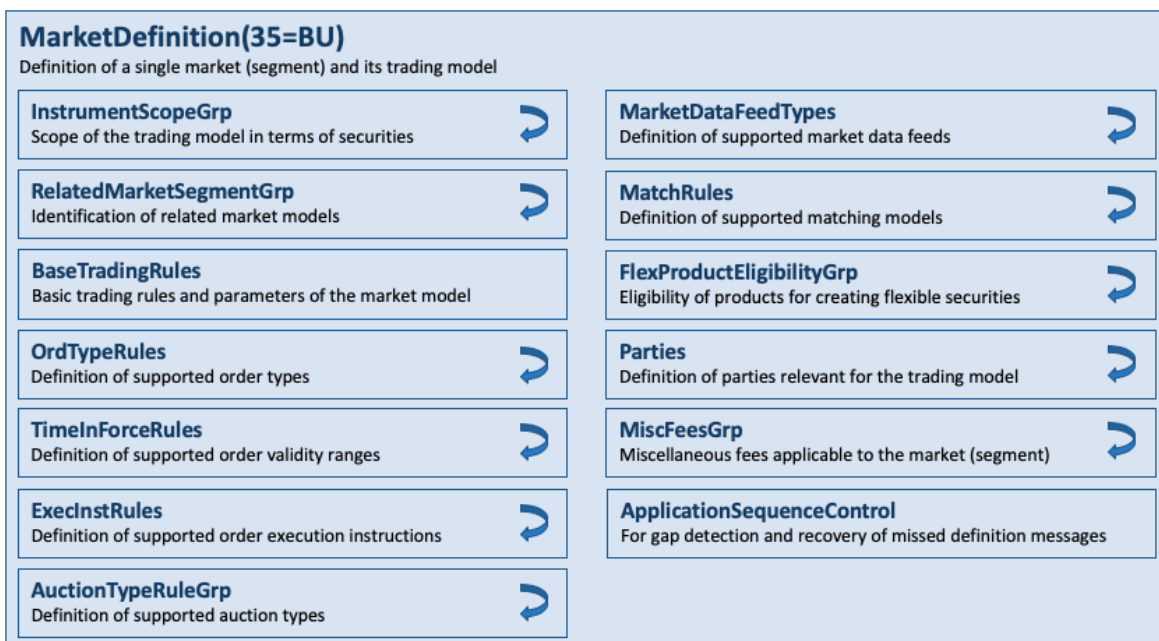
MarketDefinition(35=BU)
Definition of a single market (segment) and its trading model

InstrumentScopeGrp
Scope of the trading model in terms of securities

RelatedMarketSegmentGrp
Identification of related market models

BaseTradingRules
Basic trading rules and parameters of the market model

OrdTypeRules
Definition of supported order types

TimeInForceRules
Definition of supported order validity ranges

ExecInstRules
Definition of supported order execution instructions

AuctionTypeRuleGrp
Definition of supported auction types

MarketDataFeedTypes
Definition of supported market data feeds

MatchRules
Definition of supported matching models

FlexProductEligibilityGrp
Eligibility of products for creating flexible securities

Parties
Definition of parties relevant for the trading model

MiscFeesGrp
Miscellaneous fees applicable to the market (segment)

ApplicationSequenceControl
For gap detection and recovery of missed definition messages